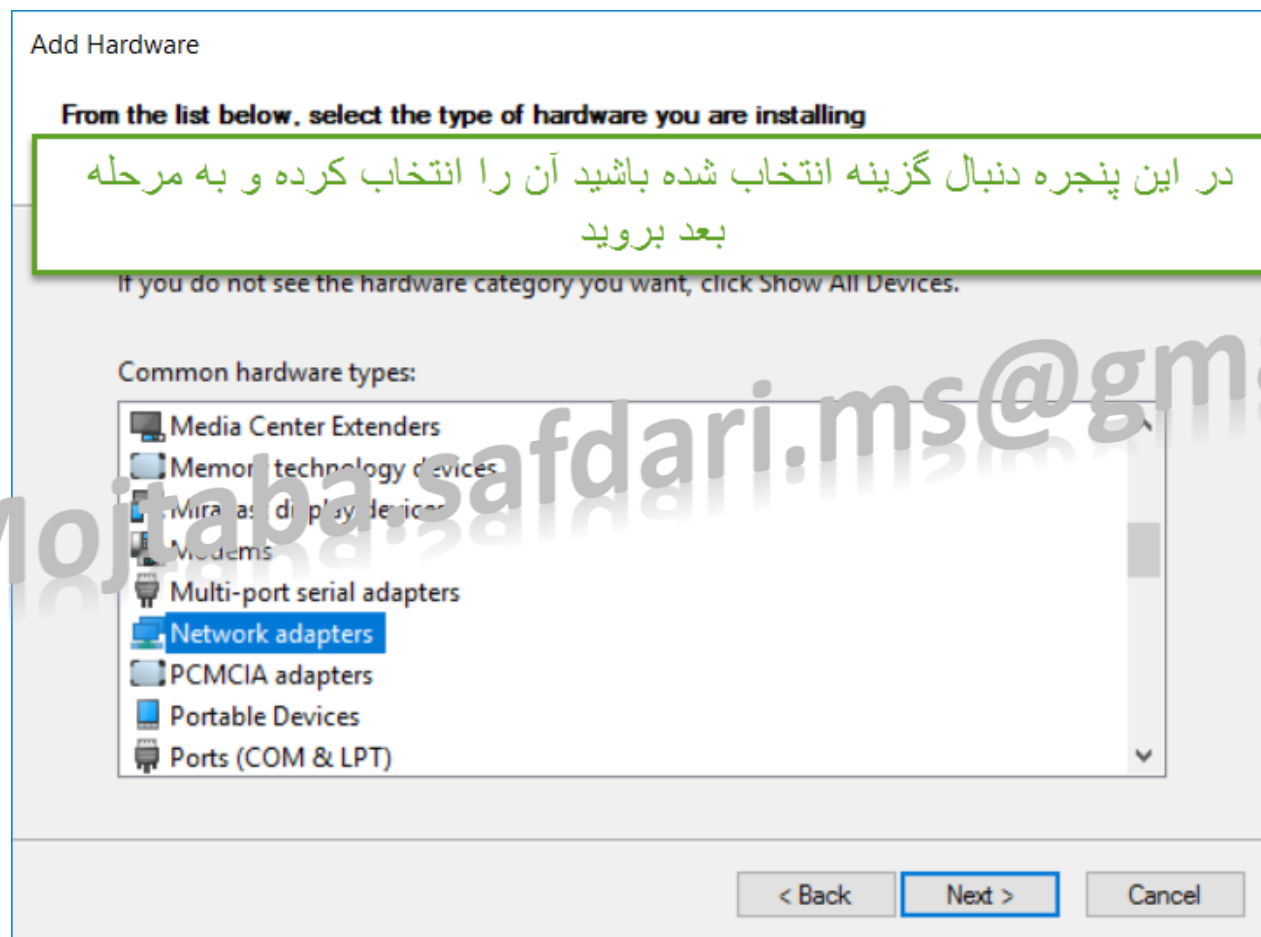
Add Hardware

From the list below, select the type of hardware you are installing

در این پنجره دنبال گزینه انتخاب شده باشید آن را انتخاب کرده و به مرحله بعد بروید

If you do not see the hardware category you want, click Show All Devices.

Common hardware types:

Media Center Extenders
Memory technology devices
Miracast display devices
Modems
Multi-port serial adapters
Network adapters
PCMCIA adapters
Portable Devices
Ports (COM & LPT)

Mojtaba.safdari.ms@gm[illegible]

< Back
Next >
Cancel